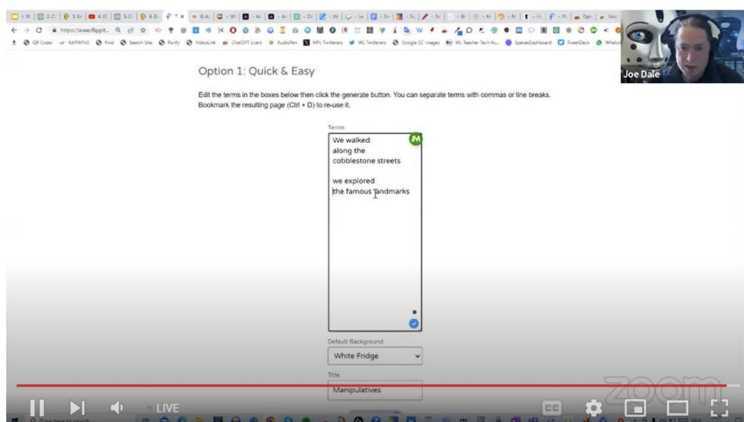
Joe Dale

https://www.flippity...

QR Coder KAPWING Find Search Site Purify VideoLink ChatGPT Users AudioPen MFL Twitterers MFL Twitterers Google CC images MFL Teacher Tech Au... SpacesDashboard TweetDeck WhatsApp

Option 1: Quick & Easy

Edit the terms in the boxes below then click the generate button. You can separate terms with commas or line breaks. Bookmark the resulting page (Ctrl + D) to re-use it.

Terms

We walked
along the
cobblestone streets

we explored
the famous landmarks

Default Background

White Fridge

Title

Manipulatives

LIVE

zoom